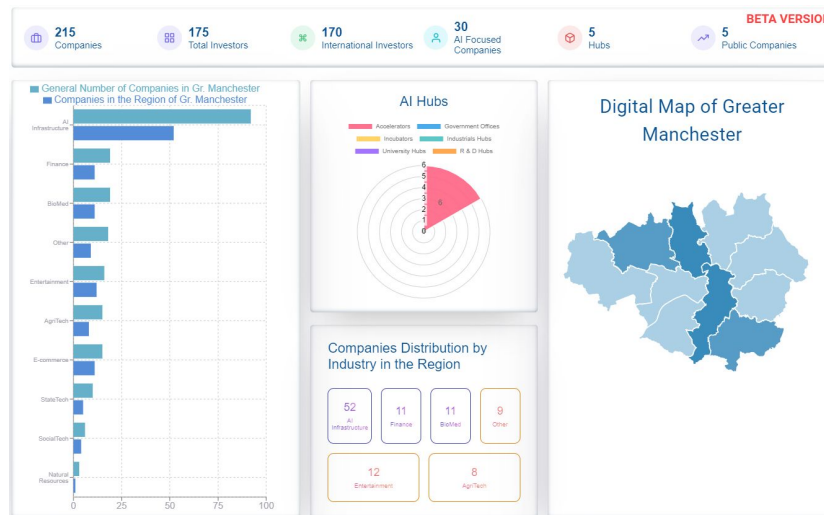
215
Companies

175
Total Investors

170
International Investors

30
AI Focused Companies

5
Hubs

5
Public Companies

BETA VERSION

General Number of Companies in Gr. Manchester
Companies in the Region of Gr. Manchester

AI Infrastructure
Finance
BioMed
Other
Entertainment
AgriTech
E-commerce
StateTech
SocialTech
Natural Resources

0 25 50 75 100

AI Hubs

Accelerators
Government Offices
Incubators
Industrials Hubs
University Hubs
R & D Hubs

6
5
4
3
2
1
0
6

Companies Distribution by Industry in the Region

52
AI Infrastructure

11
Finance

11
BioMed

9
Other

12
Entertainment

8
AgriTech

Digital Map of Greater Manchester